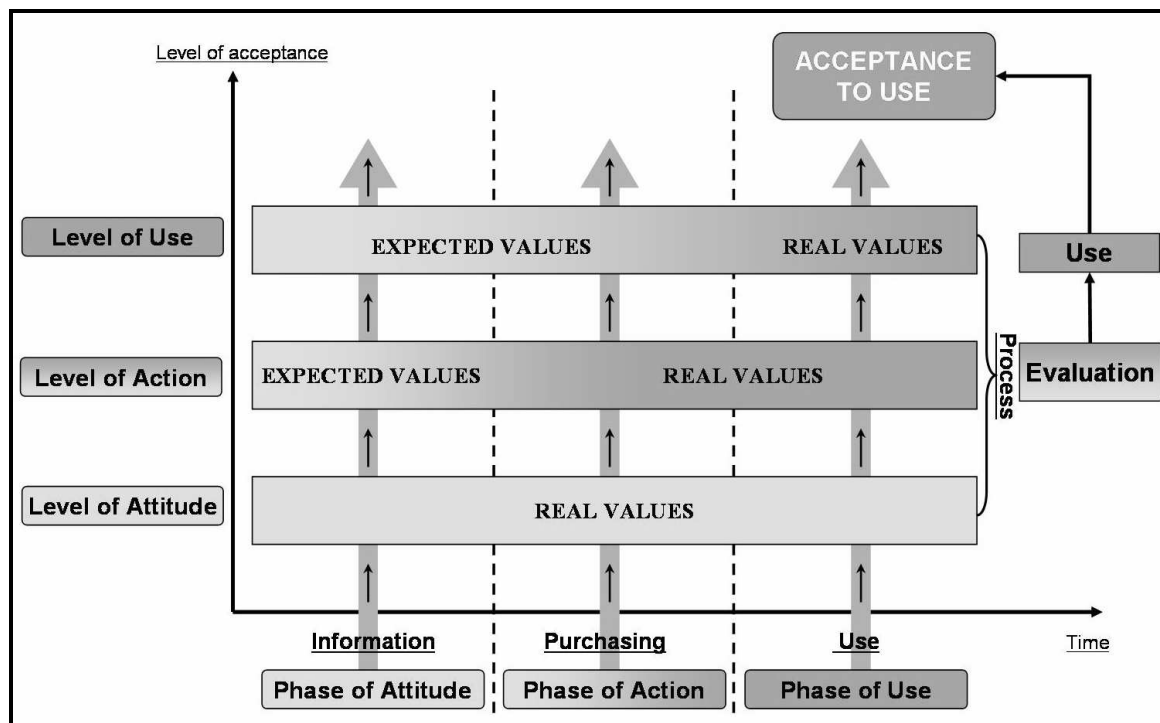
Level of acceptance

ACCEPTANCE TO USE

Level of Use

EXPECTED VALUES

REAL VALUES

Use

Level of Action

EXPECTED VALUES

REAL VALUES

Process

Evaluation

Level of Attitude

REAL VALUES

Information

Purchasing

Use

Time

Phase of Attitude

Phase of Action

Phase of Use